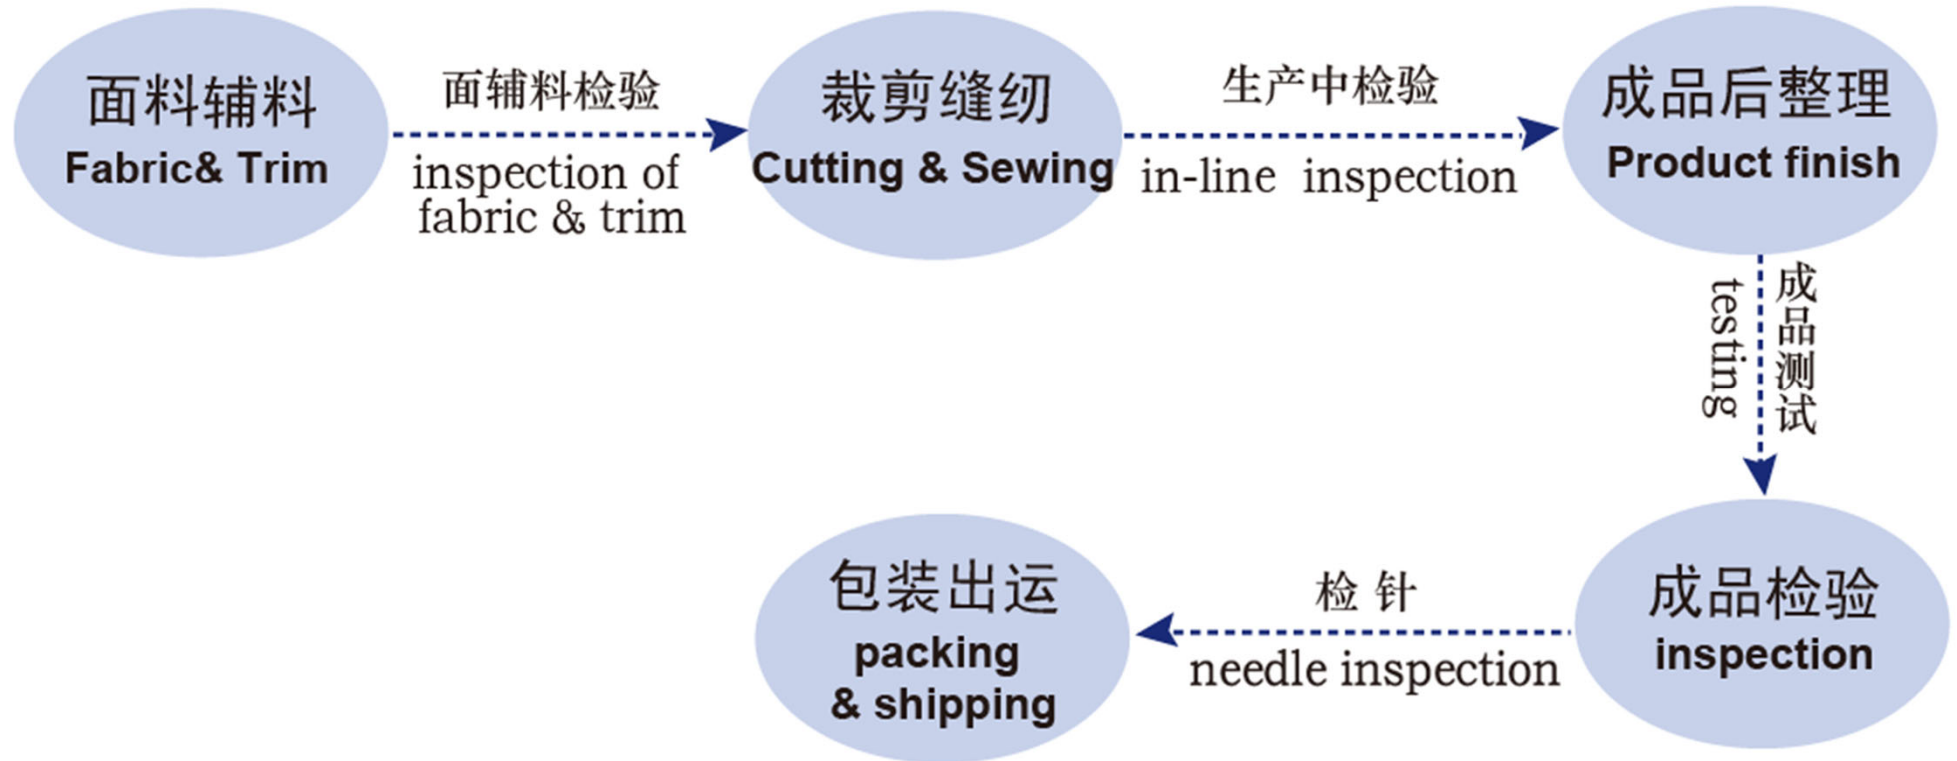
面料辅料
Fabric& Trim

面辅料检验
inspection of fabric & trim

裁剪缝纫
Cutting & Sewing

生产中检验
in-line inspection

成品后整理
Product finish

成品测试
testing

成品检验
inspection

检 针
needle inspection

包装出运
packing & shipping